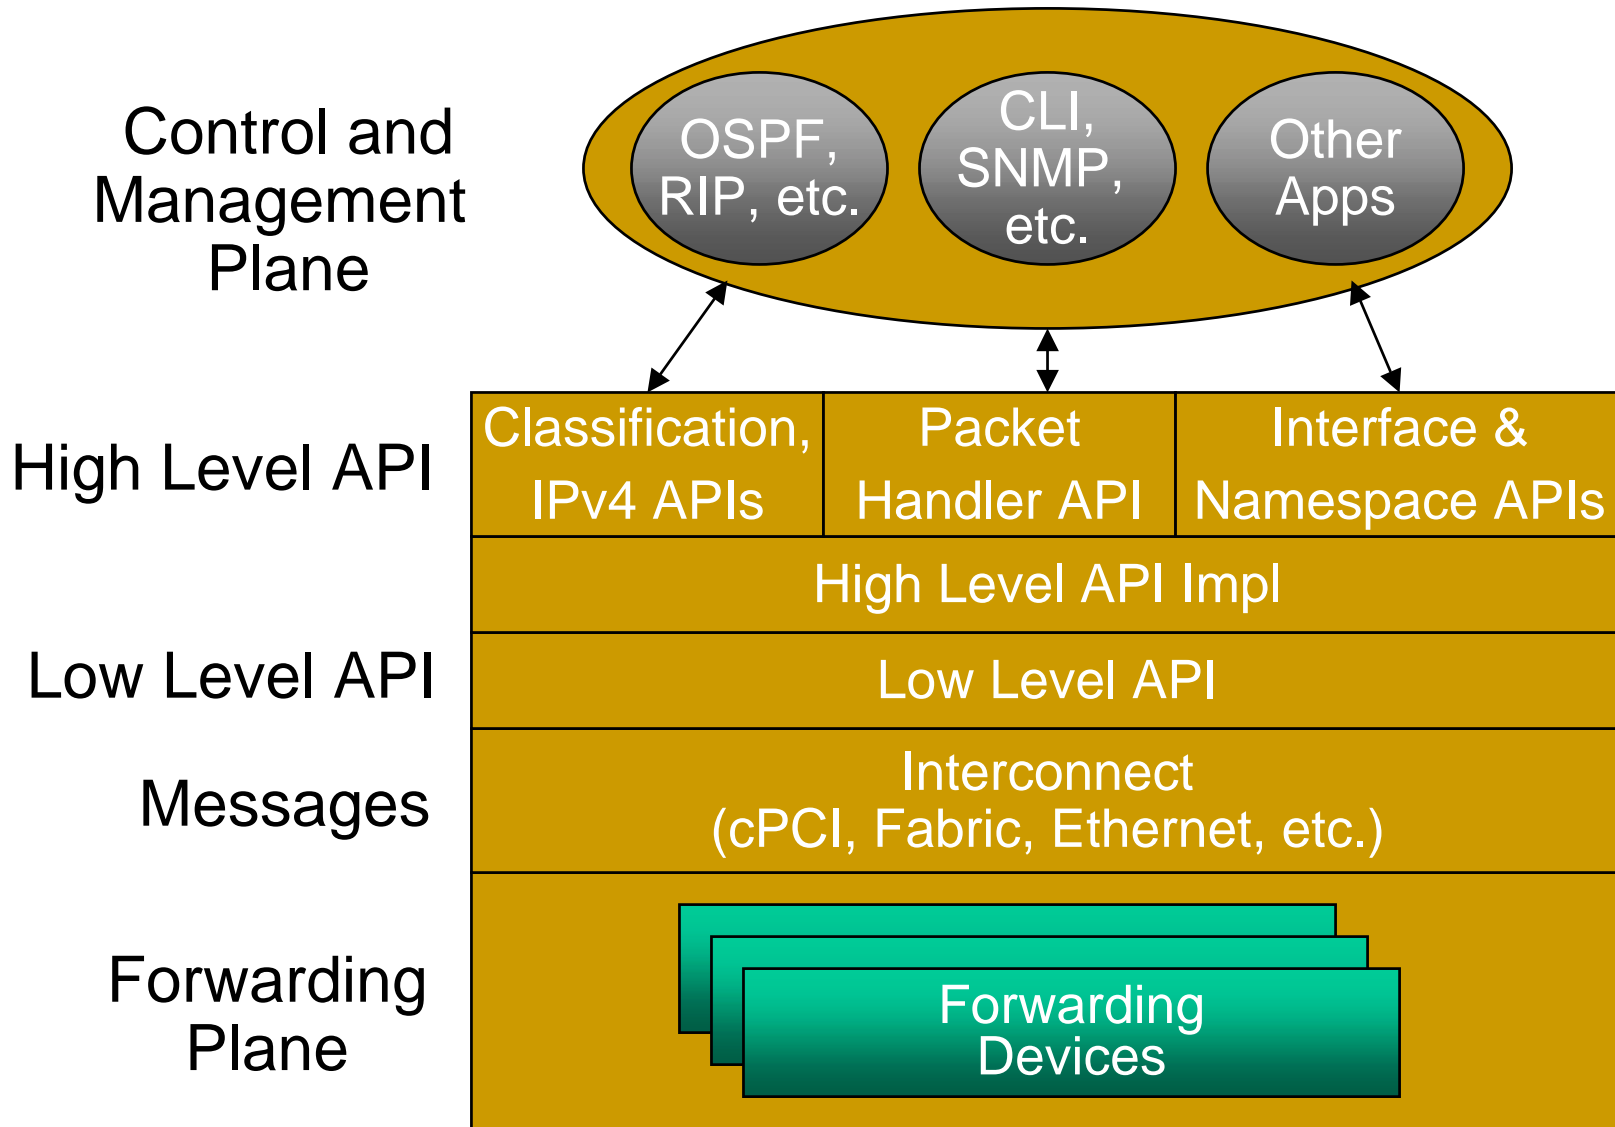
Control and Management Plane

OSPF, RIP, etc.

CLI, SNMP, etc.

Other Apps

High Level API

Classification, IPv4 APIs

Packet Handler API

Interface & Namespace APIs

High Level API Impl

Low Level API

Low Level API

Messages

Interconnect (cPCI, Fabric, Ethernet, etc.)

Forwarding Plane

Forwarding Devices